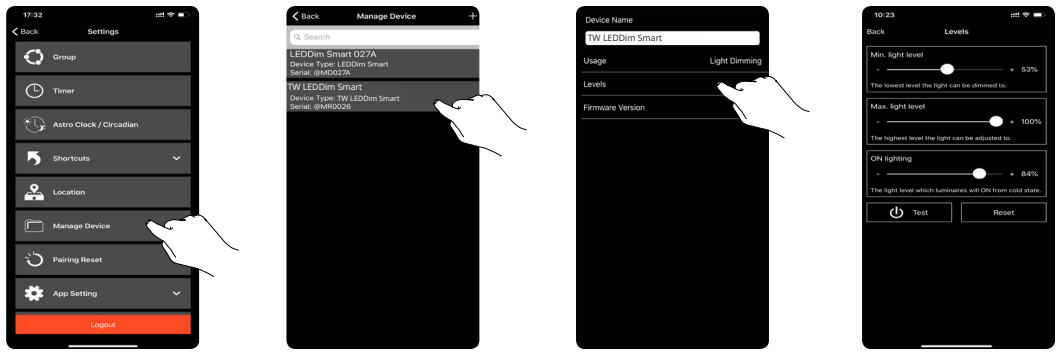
17:32

Back Settings

Group

Timer

Astro Clock / Circadian

Shortcuts

Location

Manage Device

Pairing Reset

App Setting

Logout

Back Manage Device +

Search

LEDDim Smart 027A
Device Type: LEDDim Smart
Serial: @MD027A

TW LEDDim Smart
Device Type: TW LEDDim Smart
Serial: @MR0026

Device Name

TW LEDDim Smart

Usage Light Dimming

Levels

Firmware Version

10:23

Back Levels

Min. light level
- + 53%
The lowest level the light can be dimmed to.

Max. light level
- + 100%
The highest level the light can be adjusted to.

ON lighting
- + 84%
The light level which luminaires will ON from cold state.

Test

Reset